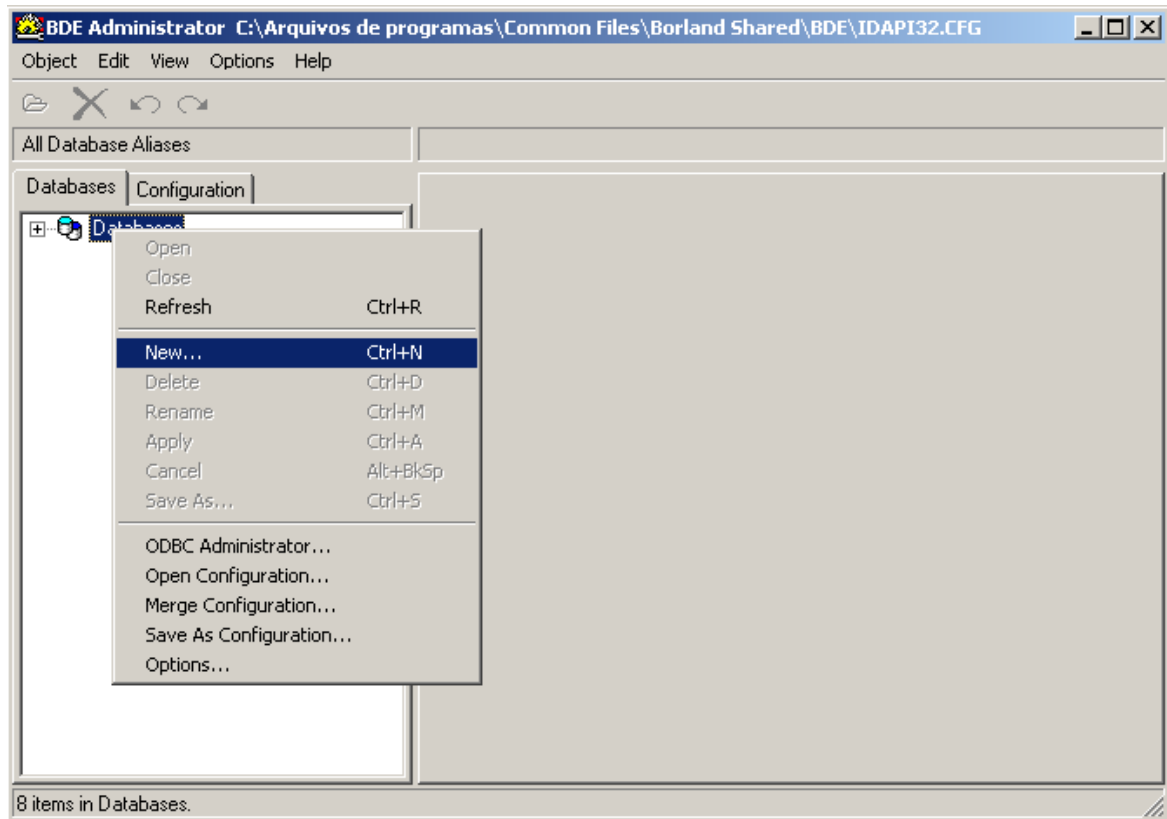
BDE Administrator C:\Arquivos de programas\Common Files\Borland Shared\BDE\IDAPI32.CFG

Object Edit View Options Help

All Database Aliases

Databases Configuration

Databases

| | |
|---|---|
| Open | |
| Close | |
| Refresh | Ctrl+R |
| New... | Ctrl+N |
| Delete | Ctrl+D |
| Rename | Ctrl+M |
| Apply | Ctrl+A |
| Cancel | Alt+BkSp |
| Save As... | Ctrl+S |
| ODBC Administrator... | |
| Open Configuration... | |
| Merge Configuration... | |
| Save As Configuration... | |
| Options... | |

8 items in Databases.